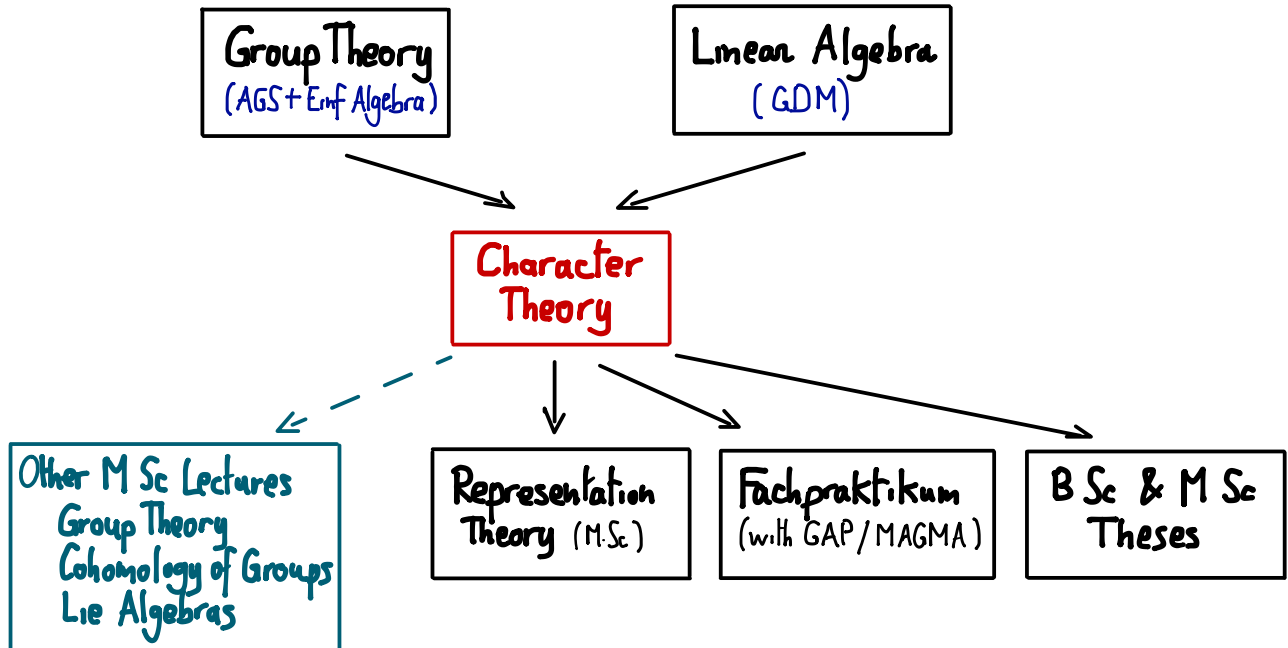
Group Theory
(AGS + Einf Algebra)

Linear Algebra
(GDM)

Character Theory

Other M Sc Lectures
Group Theory
Cohomology of Groups
Lie Algebras

Representation Theory (M.Sc)

Fachpraktikum
(with GAP / MAGMA)

B Sc & M Sc Theses